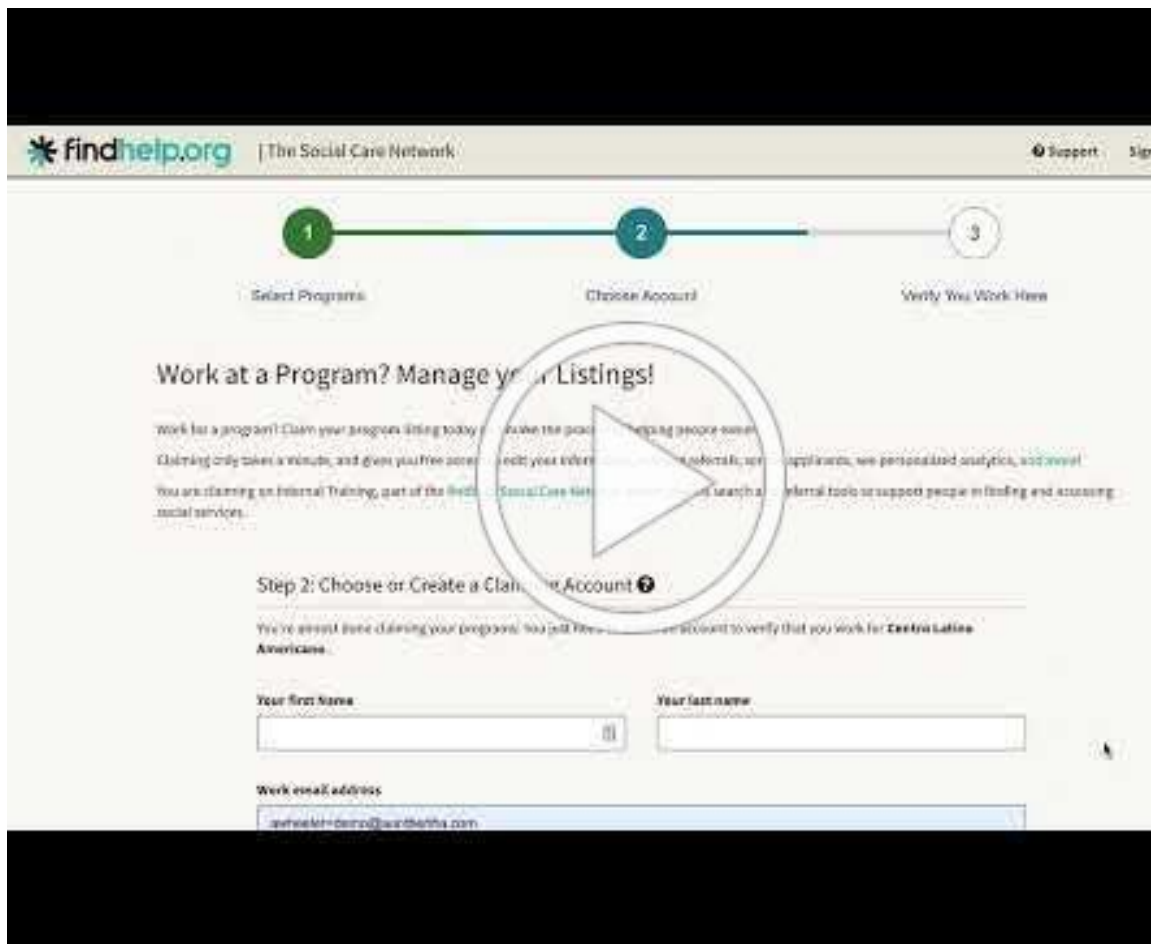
findhelp.org | The Social Care Network

Support Sig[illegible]

1 2 3

Select Programs

Choose Account

Verify You Work Here

Work at a Program? Manage yo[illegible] Listings!

Work for a program? Claim your program's listing today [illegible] make the proc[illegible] helping people easier.

Claiming only takes a minute, and gives you free acces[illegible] edit your inform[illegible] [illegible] referrals, s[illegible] applicants, see personalized analytics, and more!

You are claiming on Internal Training, part of the findh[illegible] Social Care Net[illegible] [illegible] search a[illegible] referral tools to support people in finding and accessing social services.

Step 2: Choose or Create a Clai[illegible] Account

You're almost done claiming your programs! You just nee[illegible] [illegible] account to verify that you work for Centro Latino Americano.

Your first Name

Your last name

Work email address

awheeler+demo@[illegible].com